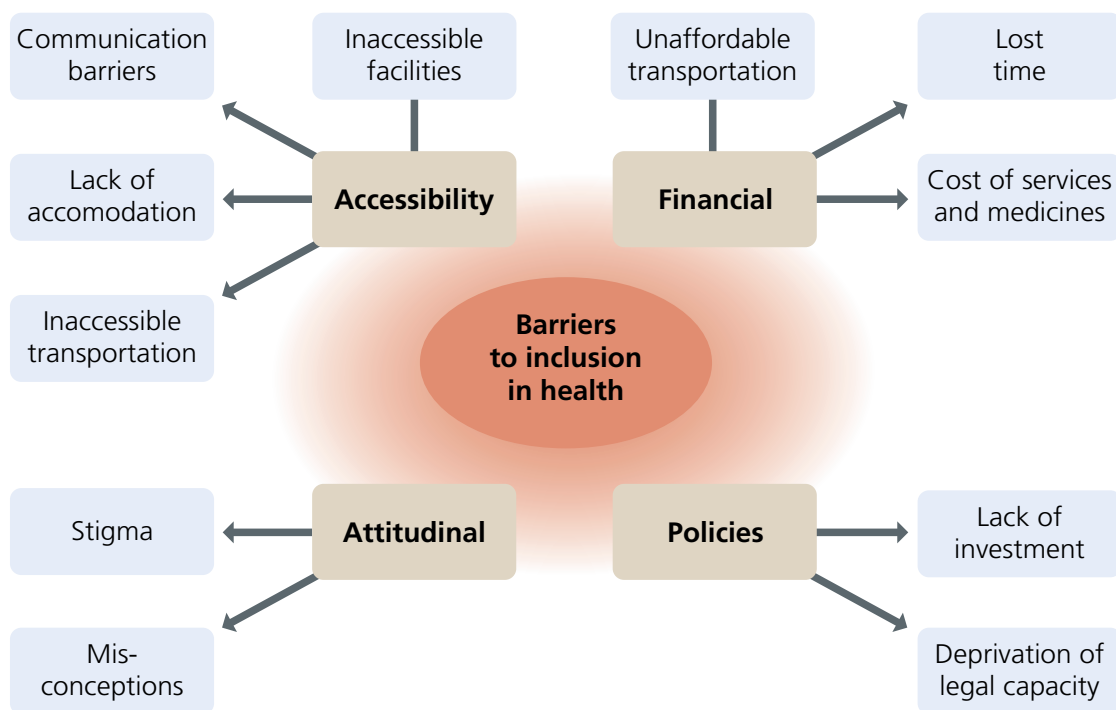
Communication barriers

Inaccessible facilities

Unaffordable transportation

Lost time

Lack of accomodation

Accessibility

Financial

Cost of services and medicines

Inaccessible transportation

Barriers to inclusion in health

Stigma

Attitudinal

Policies

Lack of investment

Mis-conceptions

Deprivation of legal capacity